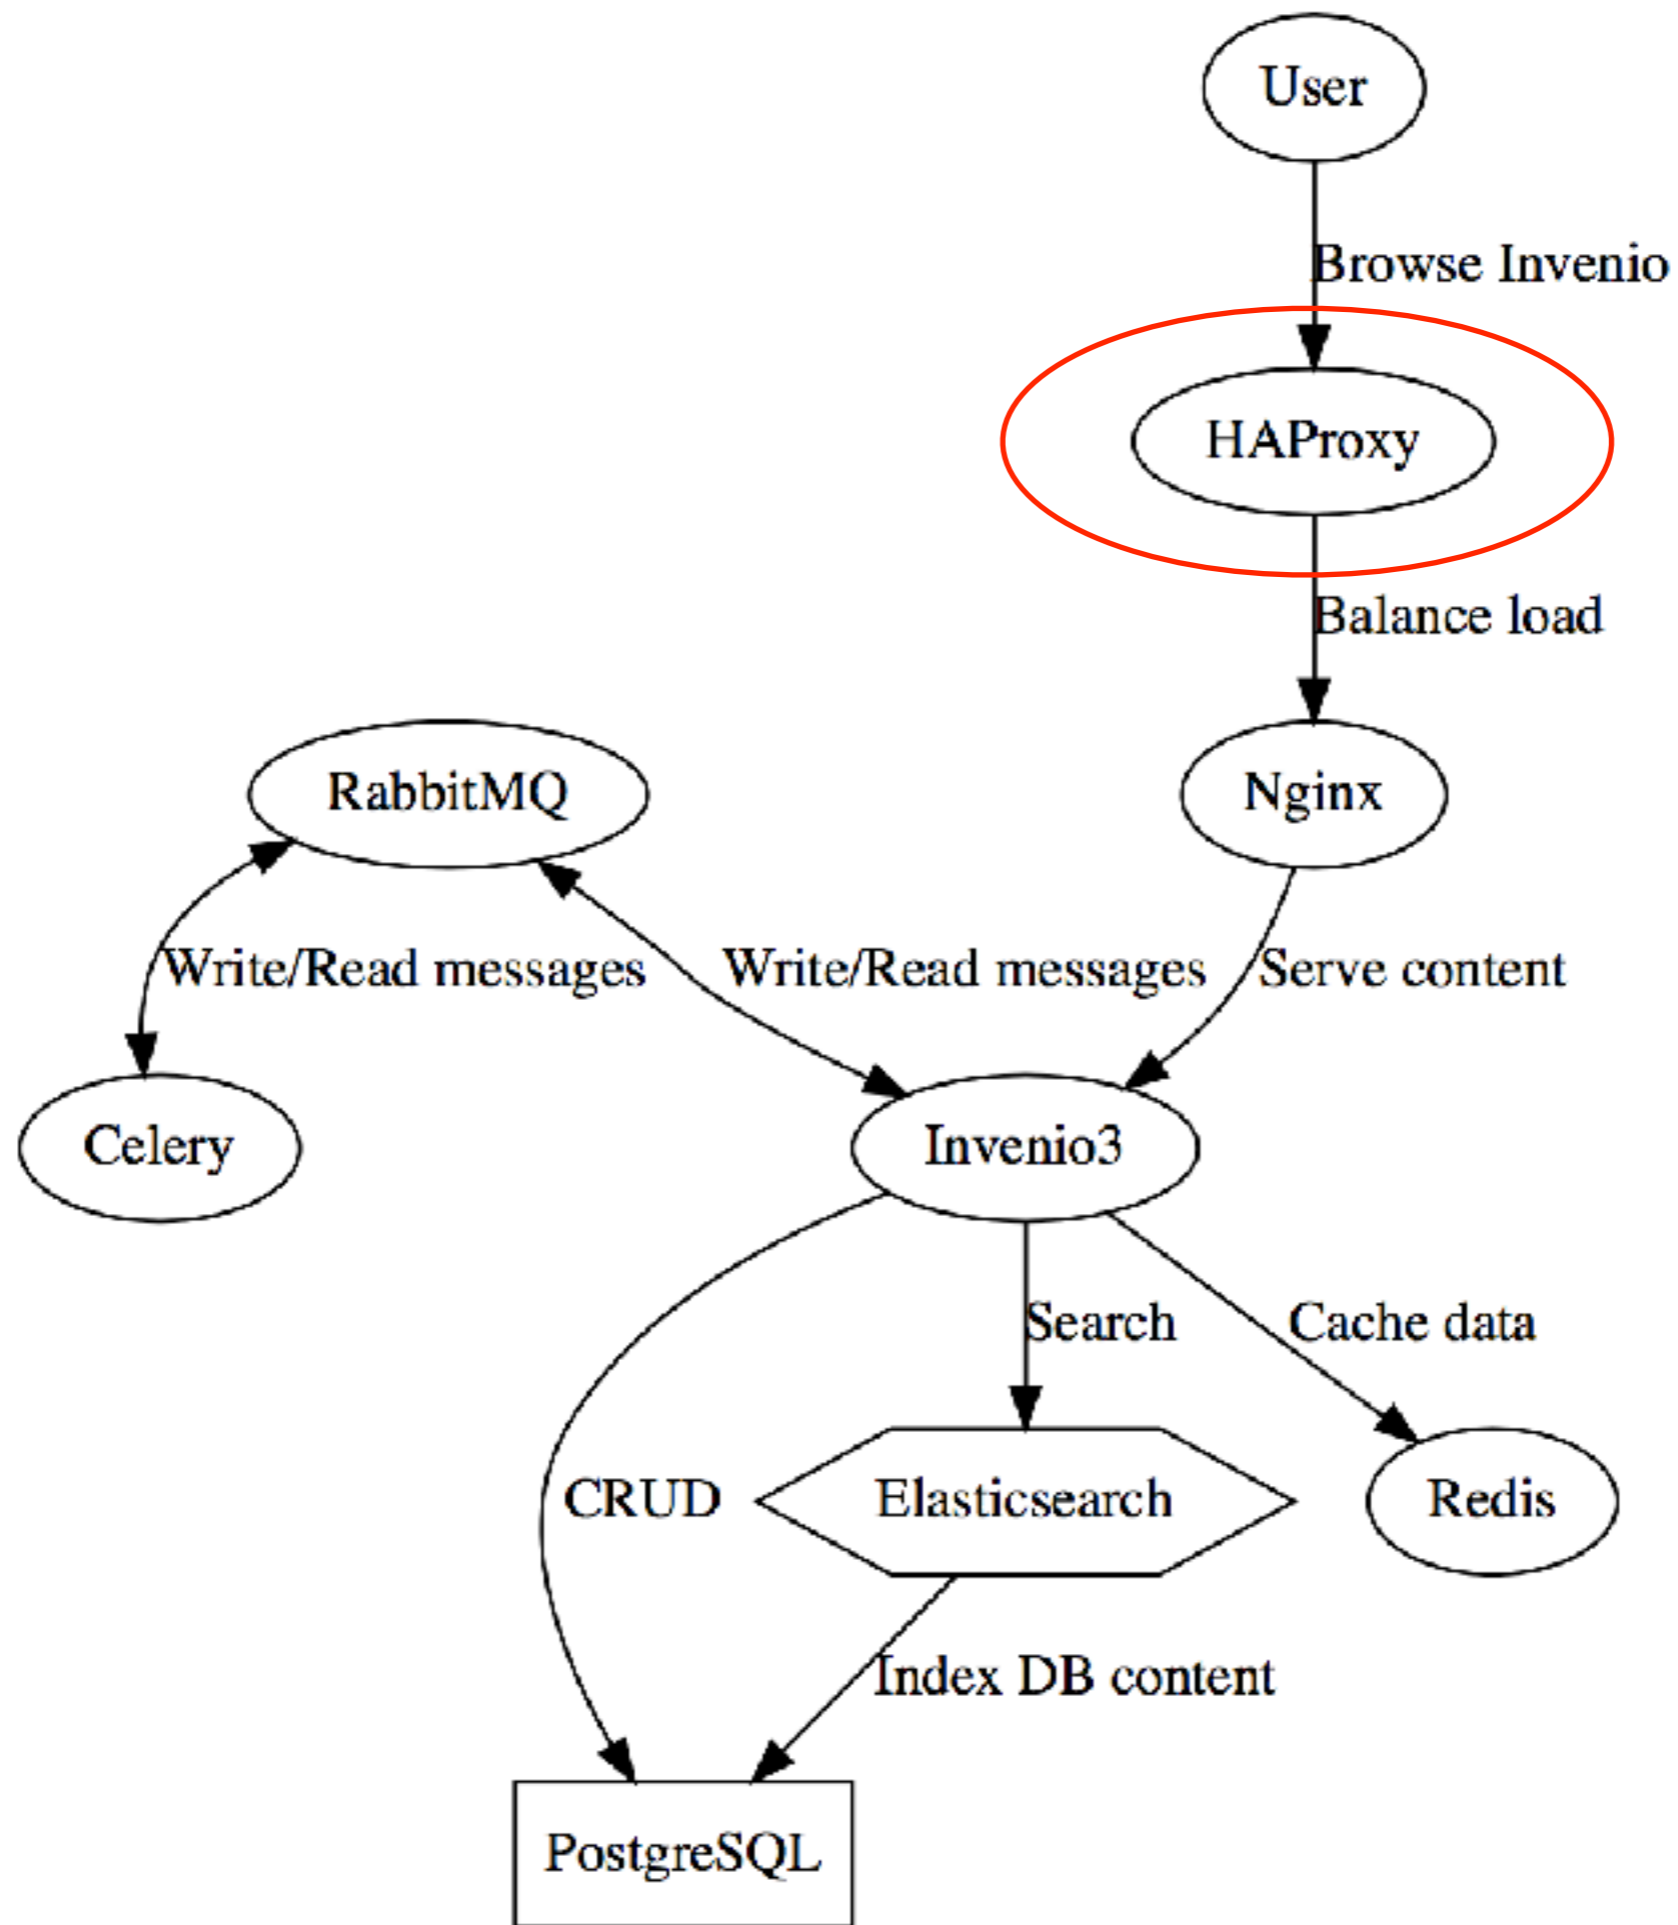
User

Browse Invenio

HAProxy

Balance load

RabbitMQ

Nginx

Write/Read messages

Write/Read messages

Serve content

Celery

Invenio3

Search

Cache data

CRUD

Elasticsearch

Redis

Index DB content

PostgreSQL